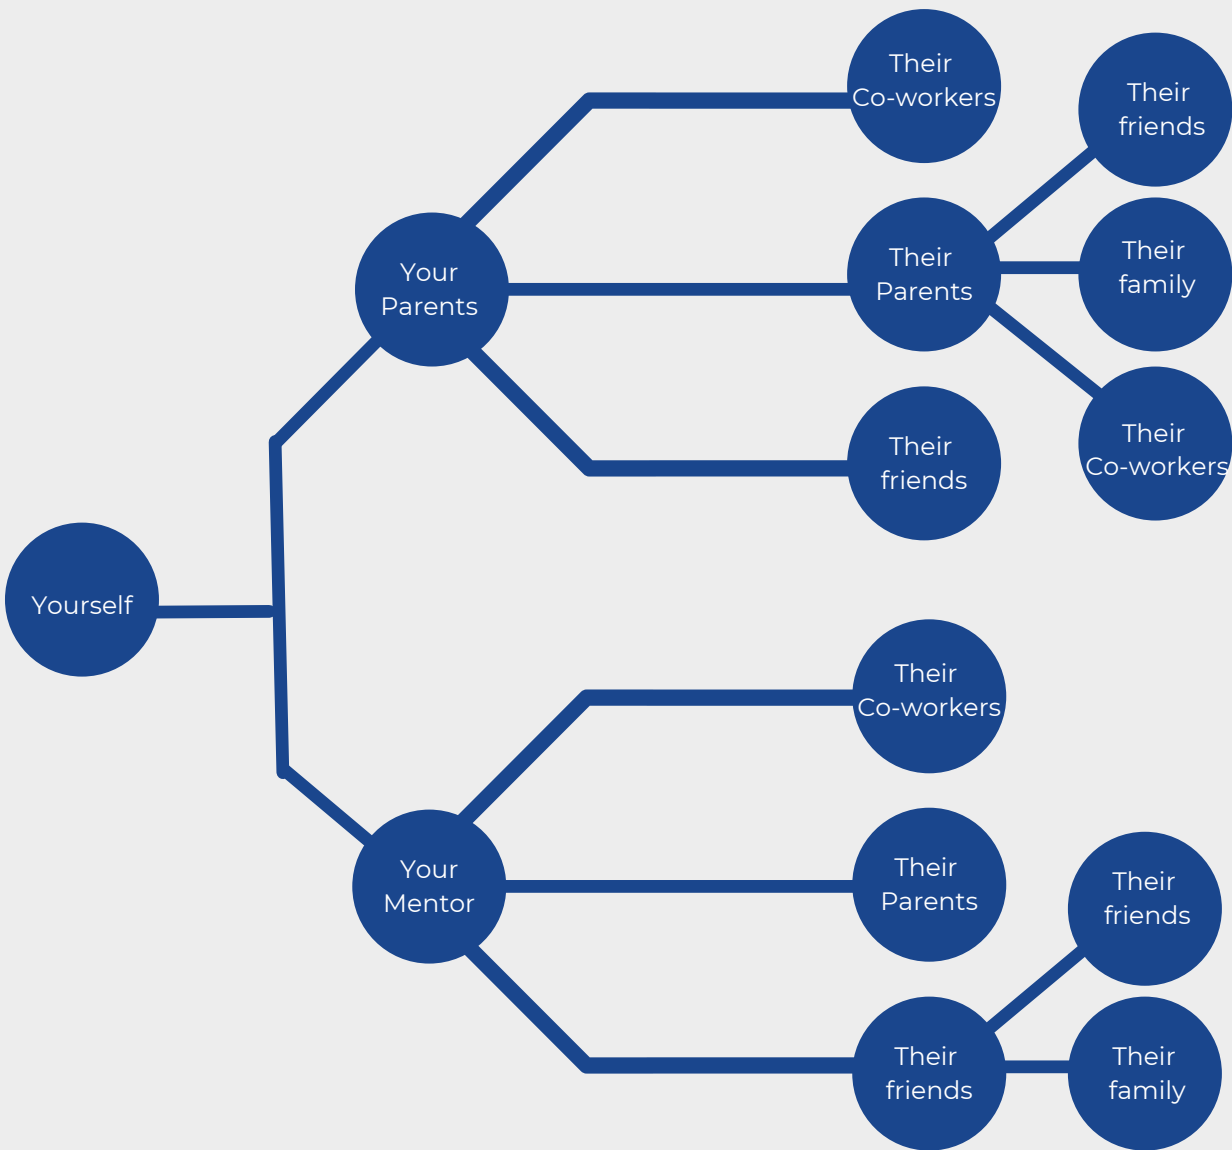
Yourself

Your Parents

Their Co-workers

Their Parents

Their friends

Their friends

Their family

Their Co-workers

Your Mentor

Their Co-workers

Their Parents

Their friends

Their friends

Their family